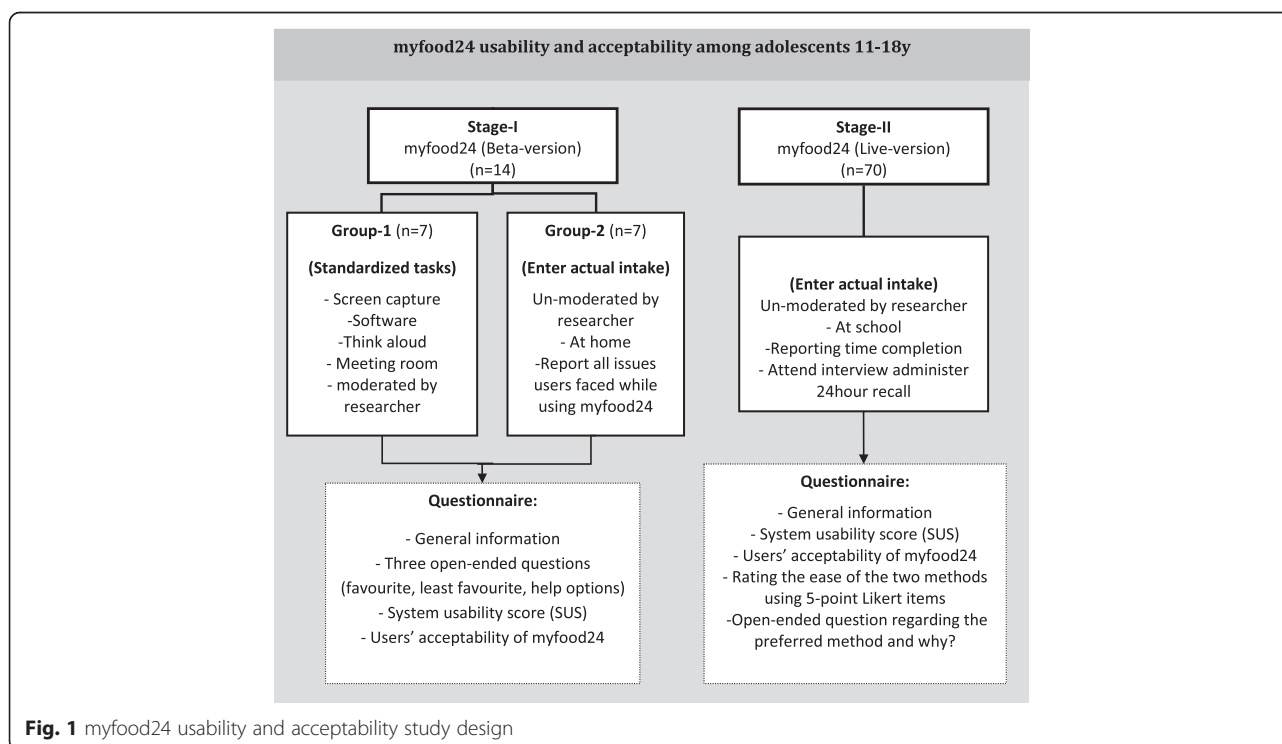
myfood24 usability and acceptability among adolescents 11-18y

Stage-I
myfood24 (Beta-version)
(n=14)

Group-1 (n=7)

(Standardized tasks)

- Screen capture
-Software
-Think aloud
- Meeting room
- moderated by researcher

Group-2 (n=7)

(Enter actual intake)

Un-moderated by researcher
- At home
-Report all issues users faced while using myfood24

Questionnaire:

- General information
- Three open-ended questions (favourite, least favourite, help options)
- System usability score (SUS)
- Users' acceptability of myfood24

Stage-II
myfood24 (Live-version)
(n=70)

(Enter actual intake)
Un-moderated by researcher
- At school
-Reporting time completion
- Attend interview administer 24hour recall

Questionnaire:

- General information
- System usability score (SUS)
- Users' acceptability of myfood24
- Rating the ease of the two methods using 5-point Likert items
-Open-ended question regarding the preferred method and why?

Fig. 1 myfood24 usability and acceptability study design